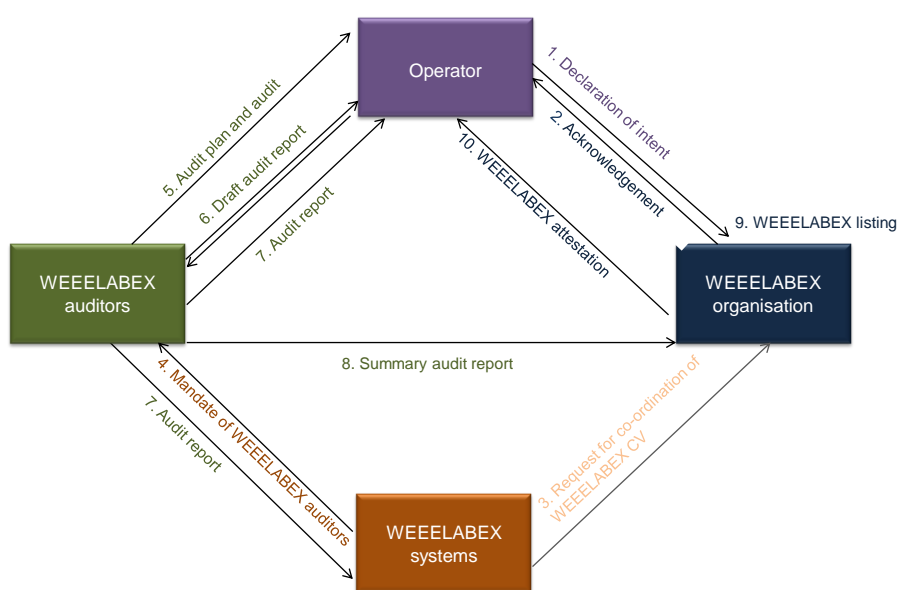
Operator

1. Declaration of intent

2. Acknowledgement

10. WEEELABEX attestation

9. WEEELABEX listing

5. Audit plan and audit

6. Draft audit report

7. Audit report

WEEELABEX auditors

WEEELABEX organisation

8. Summary audit report

4. Mandate of WEEELABEX auditors

7. Audit report

3. Request for co-ordination of WEEELABEX CV

WEEELABEX systems